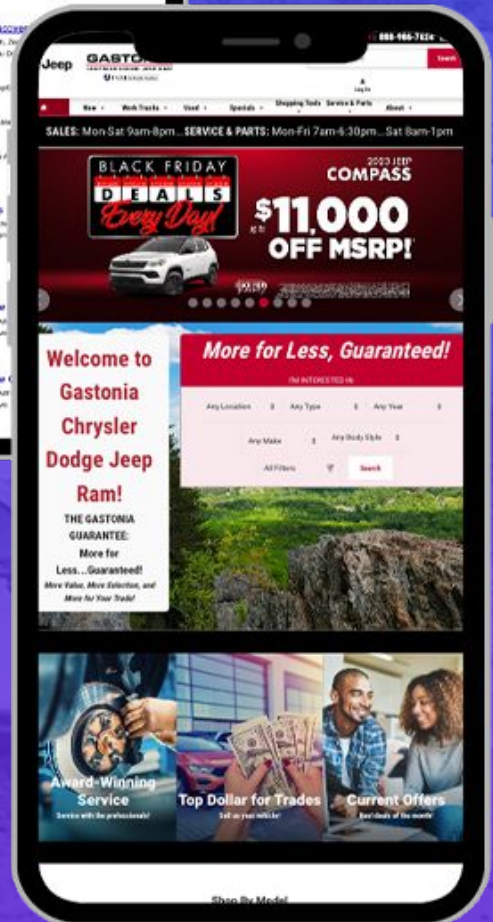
888-966-7624

Jeep GASTO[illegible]

Search

Log In

New Work Trucks Used Specials Shopping Tools Service & Parts About

SALES: Mon-Sat 9am-8pm... SERVICE & PARTS: Mon-Fri 7am-6:30pm...Sat 8am-1pm

BLACK FRIDAY DEALS Every Day!

2023 JEEP COMPASS

$11,000 OFF MSRP!

Welcome to Gastonia Chrysler Dodge Jeep Ram!

THE GASTONIA GUARANTEE: More for Less...Guaranteed!

More Value, More Selection, and More for Your Trade!

More for Less, Guaranteed!

I'M INTERESTED IN

Any Location Any Type Any Year

Any Make Any Body Style

All Filters Search

Award-Winning Service

Service with the professionals!

Top Dollar for Trades

Sell us your vehicle!

Current Offers

Best deals of the month!

Shop By Model